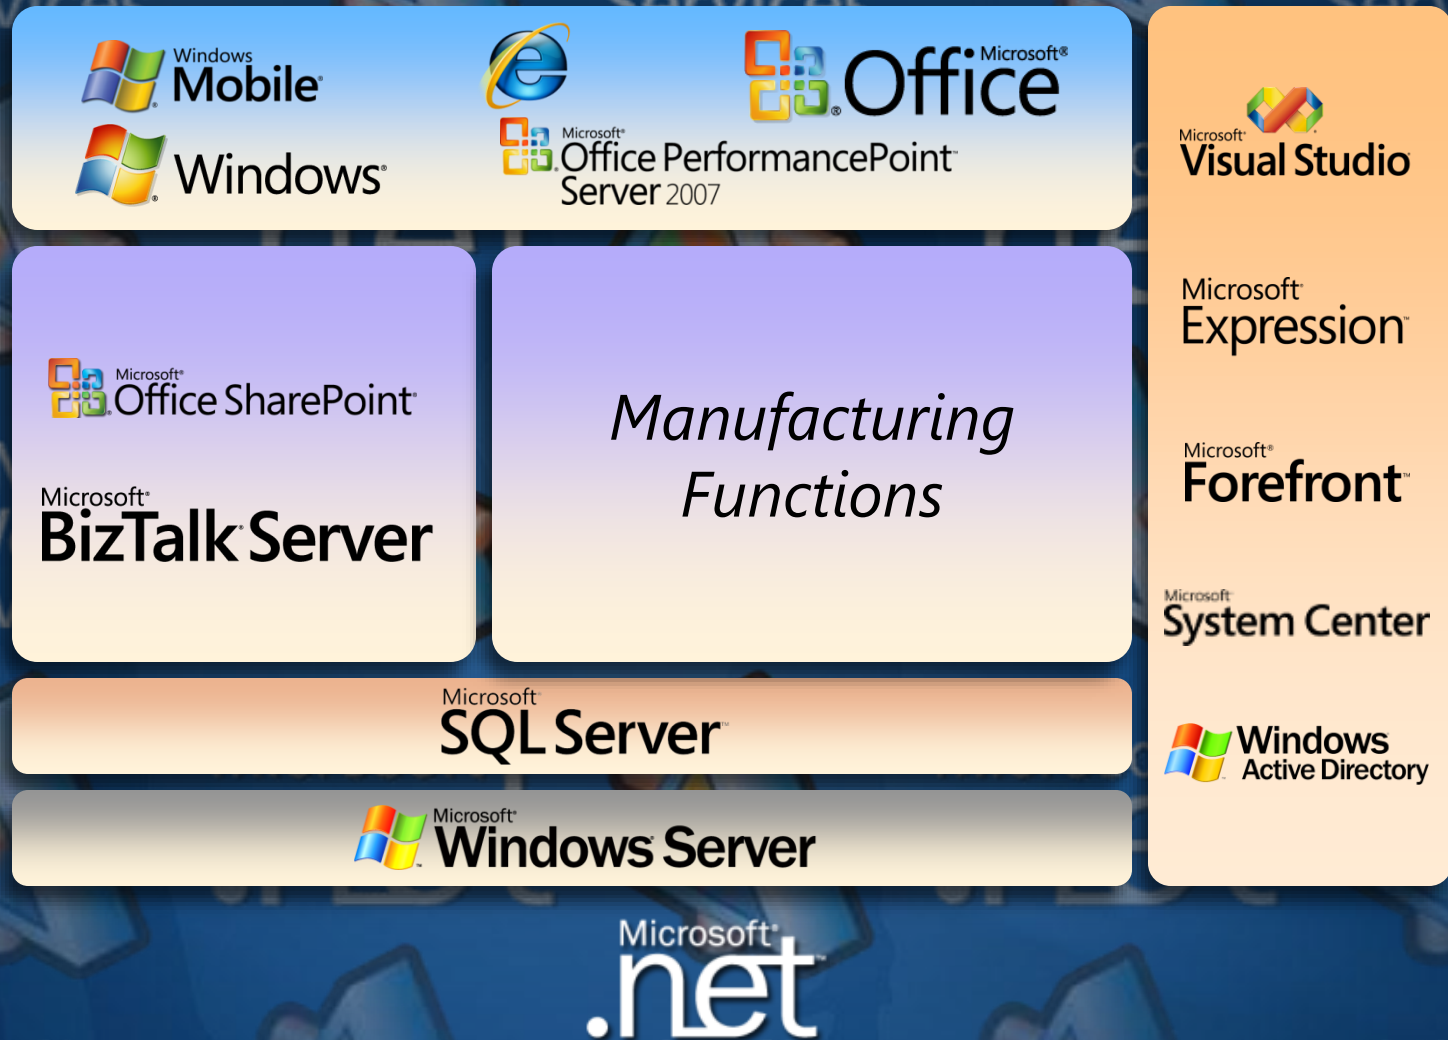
Windows Mobile

Windows

Microsoft Office

Microsoft Office PerformancePoint Server 2007

Microsoft Visual Studio

Microsoft Expression

Microsoft Forefront

Microsoft System Center

Windows Active Directory

Microsoft Office SharePoint

Microsoft BizTalk Server

Manufacturing Functions

Microsoft SQL Server

Microsoft Windows Server

Microsoft .net